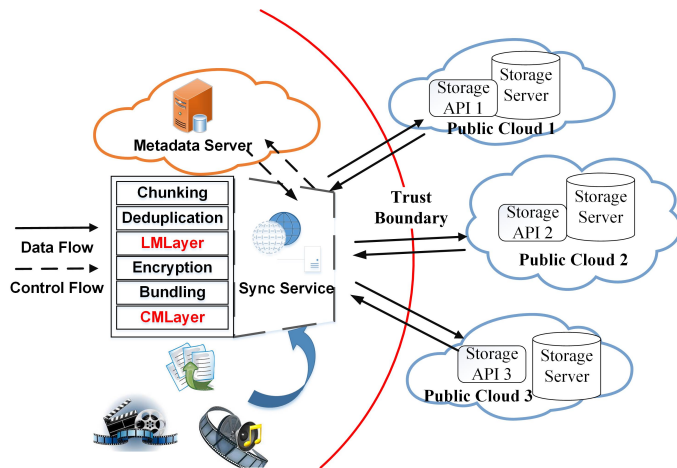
Metadata Server

Storage API 1
Storage Server
Public Cloud 1

Trust Boundary

Storage API 2
Storage Server
Public Cloud 2

Chunking
Deduplication
LMLayer
Encryption
Bundling
CMLayer

Data Flow
Control Flow

Sync Service

Storage API 3
Storage Server
Public Cloud 3